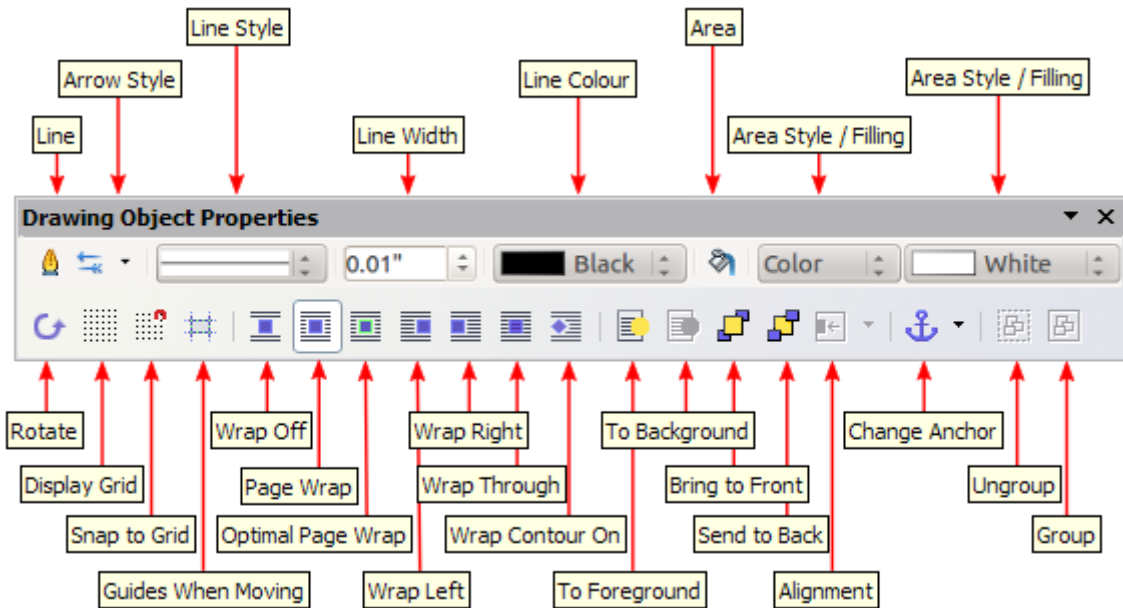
Line Style

Arrow Style

Line

Line Width

Line Colour

Area

Area Style / Filling

Area Style / Filling

Drawing Object Properties

0.01"

Black

Color

White

Rotate

Display Grid

Snap to Grid

Guides When Moving

Wrap Off

Page Wrap

Optimal Page Wrap

Wrap Left

Wrap Right

Wrap Through

Wrap Contour On

To Background

To Foreground

Bring to Front

Send to Back

Alignment

Change Anchor

Ungroup

Group